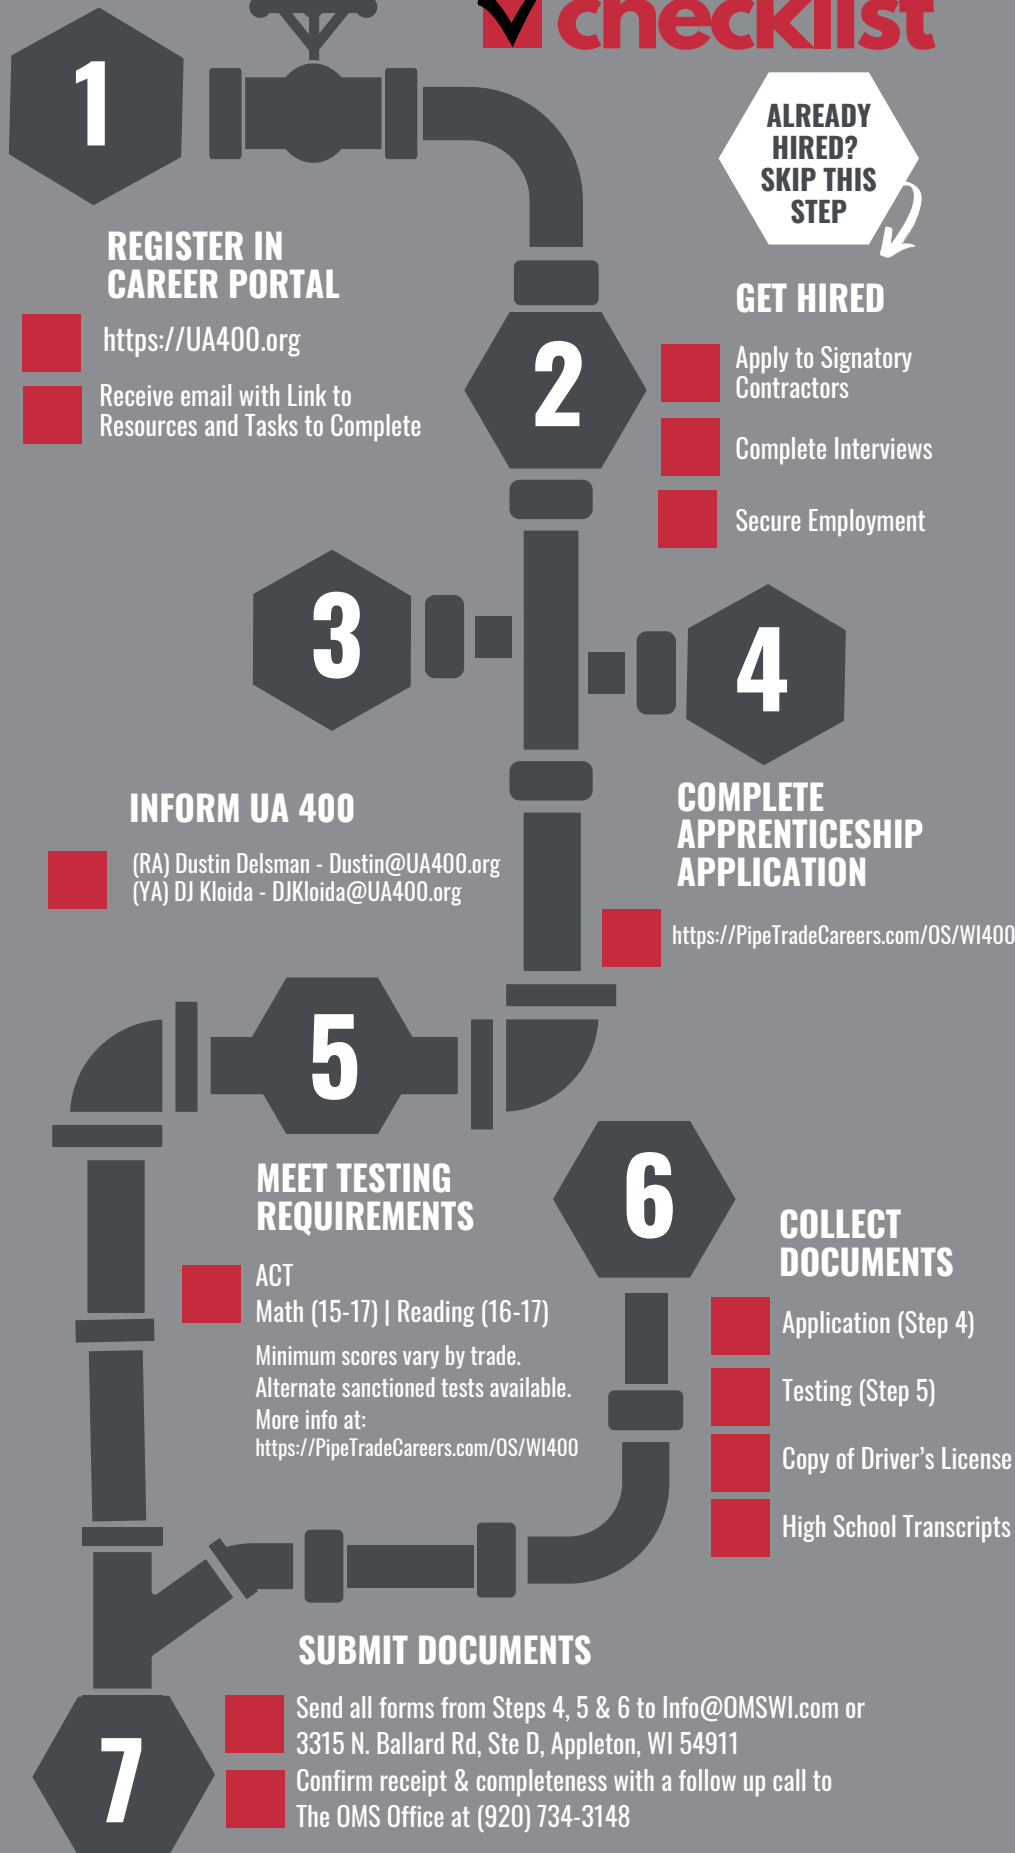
checklist

1

REGISTER IN CAREER PORTAL

https://UA400.org

Receive email with Link to Resources and Tasks to Complete

ALREADY HIRED? SKIP THIS STEP

2

GET HIRED

Apply to Signatory Contractors

Complete Interviews

Secure Employment

3

4

INFORM UA 400

(RA) Dustin Delsman - Dustin@UA400.org
(YA) DJ Kloida - DJKloida@UA400.org

COMPLETE APPRENTICESHIP APPLICATION

https://PipeTradeCareers.com/OS/WI400

5

MEET TESTING REQUIREMENTS

ACT
Math (15-17) | Reading (16-17)

Minimum scores vary by trade.
Alternate sanctioned tests available.
More info at:
https://PipeTradeCareers.com/OS/WI400

6

COLLECT DOCUMENTS

Application (Step 4)

Testing (Step 5)

Copy of Driver's License

High School Transcripts

SUBMIT DOCUMENTS

7

Send all forms from Steps 4, 5 & 6 to Info@OMSWI.com or 3315 N. Ballard Rd, Ste D, Appleton, WI 54911

Confirm receipt & completeness with a follow up call to The OMS Office at (920) 734-3148